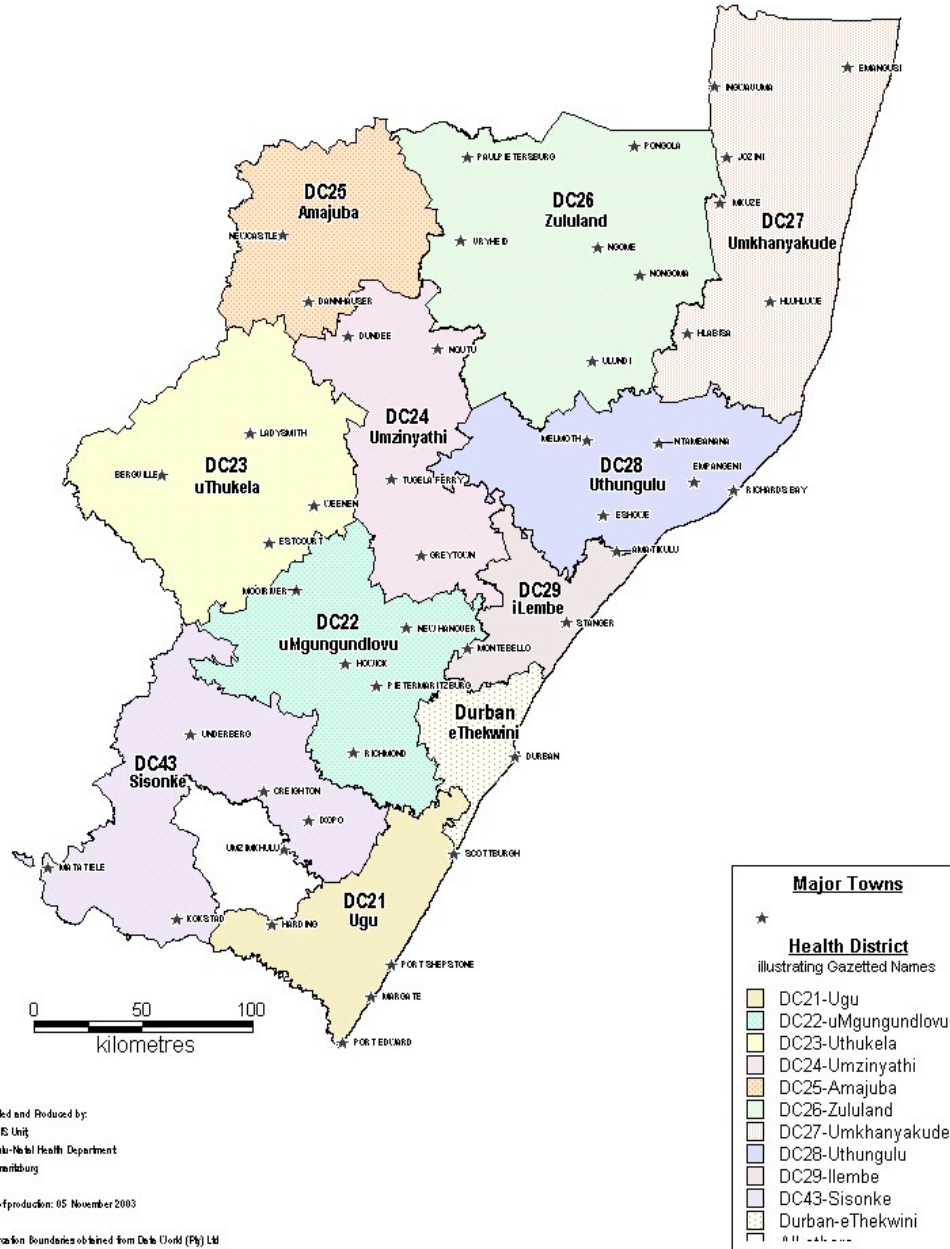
EMANGUSI
INGWAVUMA
JOZINI
MKUZE
DC27
Umkhanyakude
HLUHLUWE
HLABISA
PAULPIETERSBURG
PONGOLA
DC26
Zululand
VRYHEID
NGOME
NONGOMA
ULUNDI
DC25
Amajuba
NEWCASTLE
DANNHAUSER
DUNDEE
NQUTU
DC24
Umzinyathi
TUGELA FERRY
GREYTOWN
LADYSMITH
DC23
uThukela
BERGVILLE
WEENEN
ESTCOURT
MOOIRIVER
MELMOTH
NTAMBANANA
DC28
Uthungulu
EMPANGENI
RICHARDS BAY
ESHOWE
AMATIKULU
DC29
iLembe
STANGER
DC22
uMgungundlovu
NEW HANOVER
MONTEBELLO
HOWICK
PIETERMARITZBURG
Durban
eThekwini
DURBAN
RICHMOND
UNDERBERG
DC43
Sisonke
CREIGHTON
IXOPO
UMZIMKHULU
MATATIELE
KOKSTAD
HARDING
SCOTTBURGH
DC21
Ugu
PORT SHEPSTONE
MARGATE
PORT EDWARD
0 50 100
kilometres

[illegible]led and Produced by:
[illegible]IS Unit
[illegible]lu-Natal Health Department
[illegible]maritzburg

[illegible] of production: 05 November 2003

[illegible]cation Boundaries obtained from Data World (Pty) Ltd

Major Towns

Health District
illustrating Gazetted Names

DC21-Ugu
DC22-uMgungundlovu
DC23-Uthukela
DC24-Umzinyathi
DC25-Amajuba
DC26-Zululand
DC27-Umkhanyakude
DC28-Uthungulu
DC29-Ilembe
DC43-Sisonke
Durban-eThekwini
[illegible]